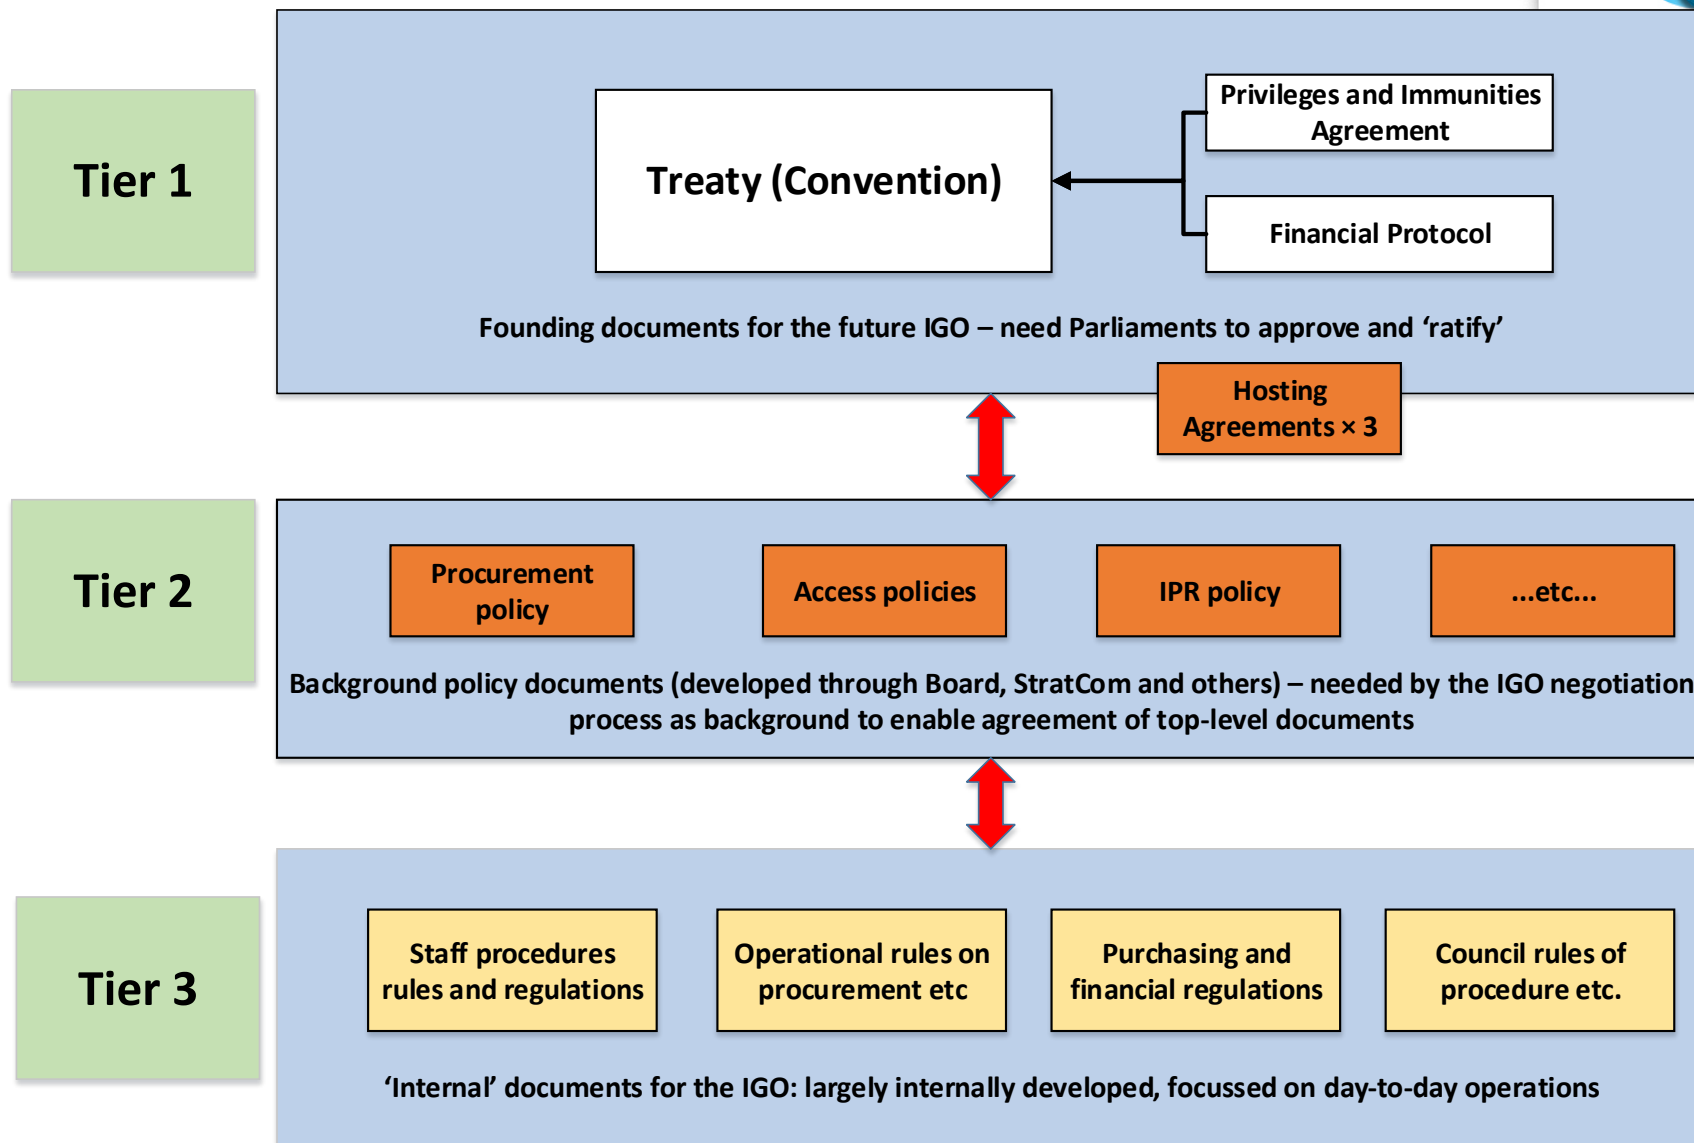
Tier 1

Treaty (Convention)

Privileges and Immunities Agreement

Financial Protocol

Founding documents for the future IGO – need Parliaments to approve and 'ratify'

Hosting Agreements × 3

Tier 2

Procurement policy

Access policies

IPR policy

...etc...

Background policy documents (developed through Board, StratCom and others) – needed by the IGO negotiation process as background to enable agreement of top-level documents

Tier 3

Staff procedures rules and regulations

Operational rules on procurement etc

Purchasing and financial regulations

Council rules of procedure etc.

'Internal' documents for the IGO: largely internally developed, focussed on day-to-day operations